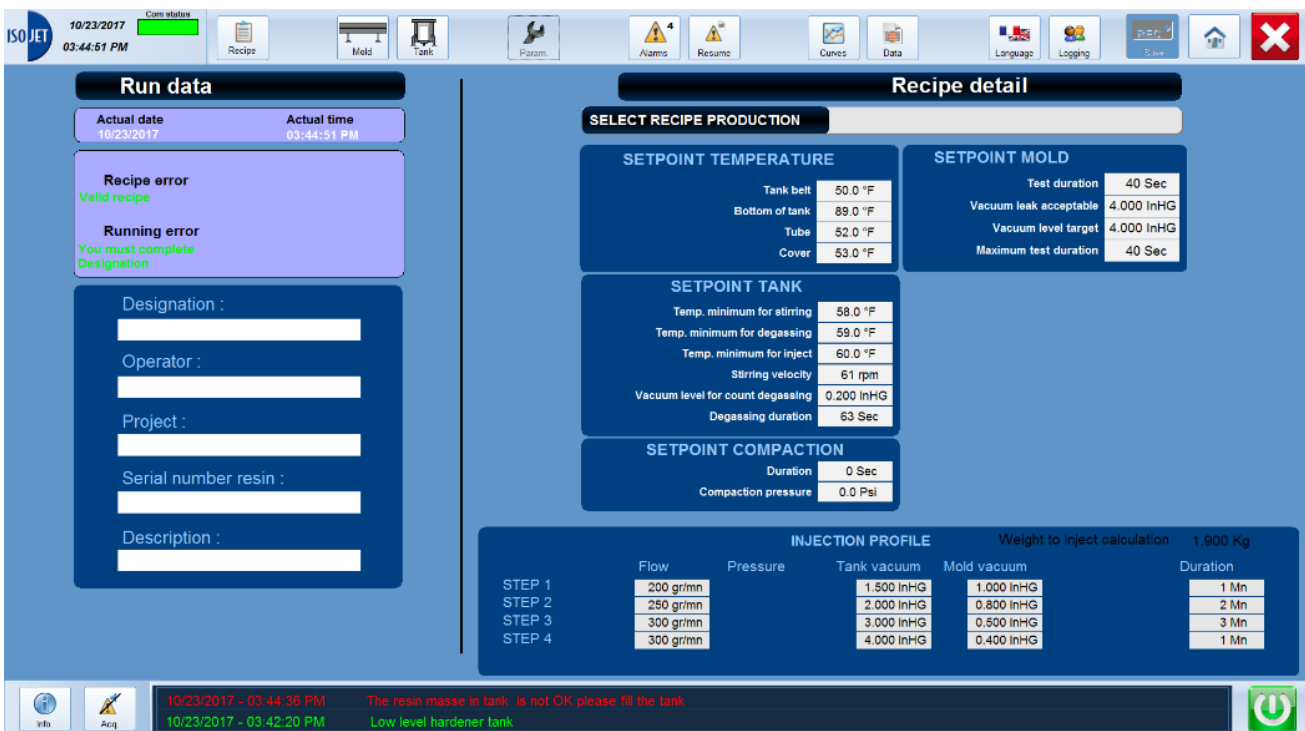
ISOJET 10/23/2017 03:44:51 PM Com status

Recipe Mold Tank Param. Alarms 4 Resume Curves Data Language Logging REC Save

Run data

| Actual date | Actual time |
|---|---|
| 10/23/2017 | 03:44:51 PM |

Recipe error
Valid recipe

Running error
You must complete Designation

Designation :

Operator :

Project :

Serial number resin :

Description :

Recipe detail

SELECT RECIPE PRODUCTION

SETPOINT TEMPERATURE

| | |
|---|---|
| Tank belt | 50.0 °F |
| Bottom of tank | 89.0 °F |
| Tube | 52.0 °F |
| Cover | 53.0 °F |

SETPOINT MOLD

| | |
|---|---|
| Test duration | 40 Sec |
| Vacuum leak acceptable | 4.000 InHG |
| Vacuum level target | 4.000 InHG |
| Maximum test duration | 40 Sec |

SETPOINT TANK

| | |
|---|---|
| Temp. minimum for stirring | 58.0 °F |
| Temp. minimum for degassing | 59.0 °F |
| Temp. minimum for inject | 60.0 °F |
| Stirring velocity | 61 rpm |
| Vacuum level for count degassing | 0.200 InHG |
| Degassing duration | 63 Sec |

SETPOINT COMPACTION

| | |
|---|---|
| Duration | 0 Sec |
| Compaction pressure | 0.0 Psi |

INJECTION PROFILE Weight to inject calculation 1.900 Kg

| | Flow | Pressure | Tank vacuum | Mold vacuum | Duration |
|---|---|---|---|---|---|
| STEP 1 | 200 gr/mn | | 1.500 InHG | 1.000 InHG | 1 Mn |
| STEP 2 | 250 gr/mn | | 2.000 InHG | 0.800 InHG | 2 Mn |
| STEP 3 | 300 gr/mn | | 3.000 InHG | 0.500 InHG | 3 Mn |
| STEP 4 | 300 gr/mn | | 4.000 InHG | 0.400 InHG | 1 Mn |

Info Acq.

10/23/2017 - 03:44:36 PM The resin masse in tank is not OK please fill the tank
10/23/2017 - 03:42:20 PM Low level hardener tank